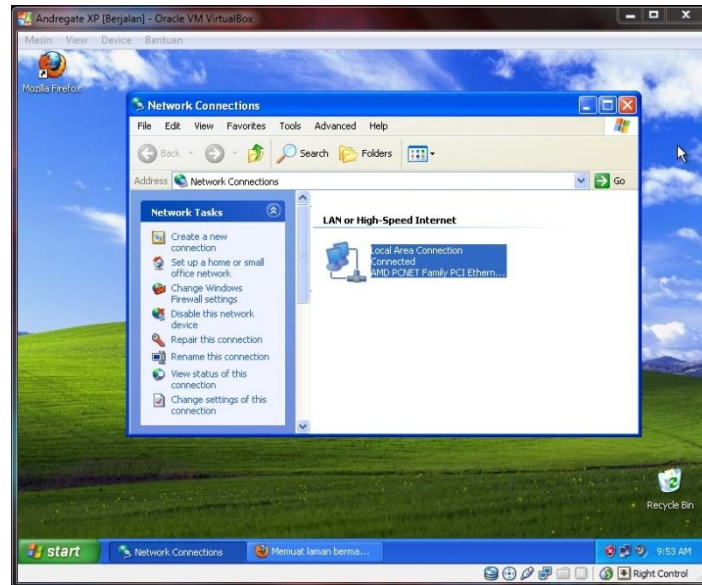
Andregate XP [Berjalan] - Oracle VM VirtualBox

Mesin View Device Bantuan

Mozilla Firefox

Network Connections

File Edit View Favorites Tools Advanced Help

Back Search Folders

Address Network Connections Go

Network Tasks

Create a new connection

Set up a home or small office network

Change Windows Firewall settings

Disable this network device

Repair this connection

Rename this connection

View status of this connection

Change settings of this connection

LAN or High-Speed Internet

Local Area Connection
Connected
AMD PCNET Family PCI Ethern...

Recycle Bin

start Network Connections Memuat laman berma... 9:53 AM

Right Control